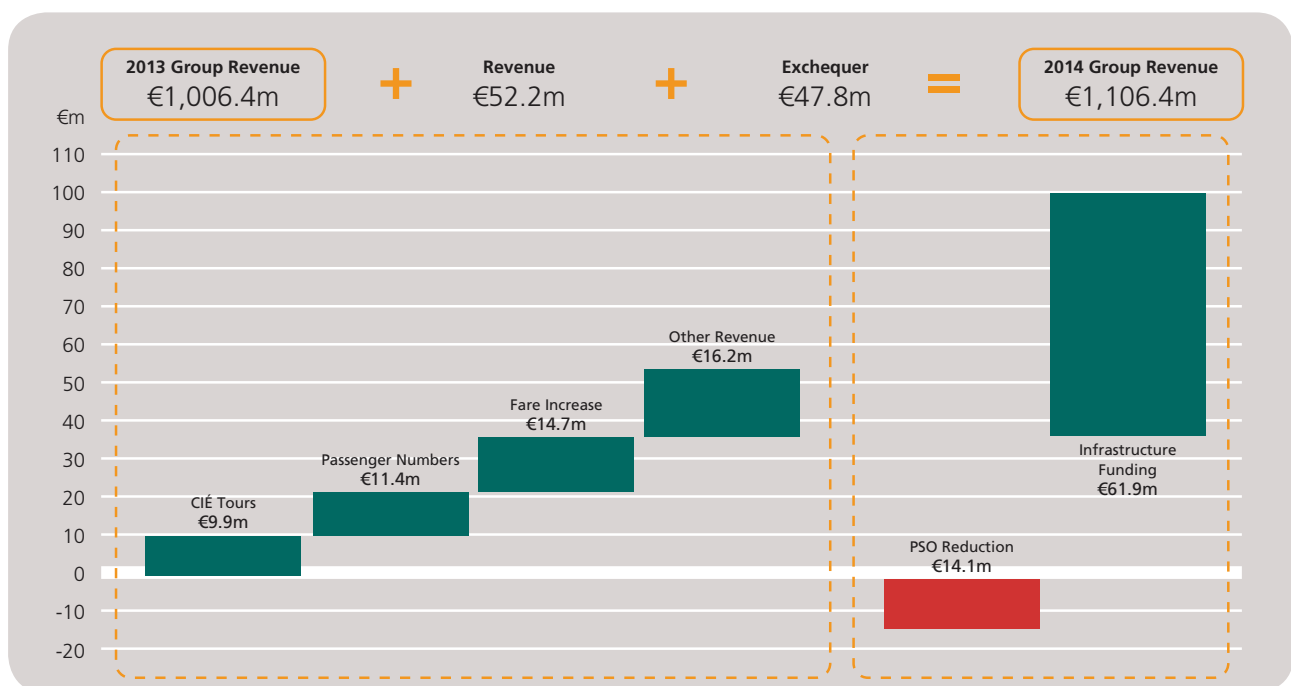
2013 Group Revenue
€1,006.4m

+

Revenue
€52.2m

+

Exchequer
€47.8m

=

2014 Group Revenue
€1,106.4m

€m
110
100
90
80
70
60
50
40
30
20
10
0
-10
-20

CIÉ Tours
€9.9m

Passenger Numbers
€11.4m

Fare Increase
€14.7m

Other Revenue
€16.2m

PSO Reduction
€14.1m

Infrastructure Funding
€61.9m